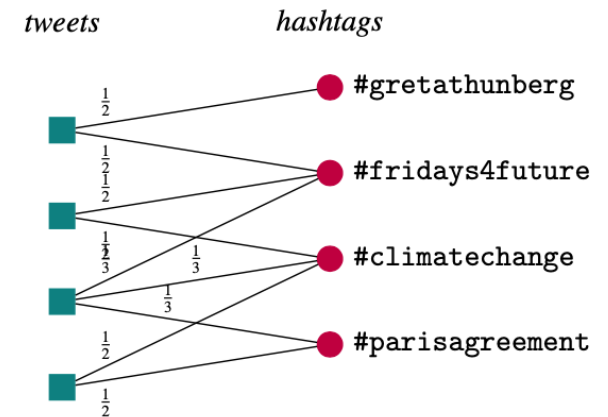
tweets

hashtags

$\frac{1}{2}$

$\frac{1}{2}$

$\frac{1}{2}$

$\frac{1}{2}$

$\frac{1}{3}$

$\frac{1}{3}$

$\frac{1}{3}$

$\frac{1}{2}$

$\frac{1}{2}$

#gretathunberg

#fridays4future

#climatechange

#parisagreement